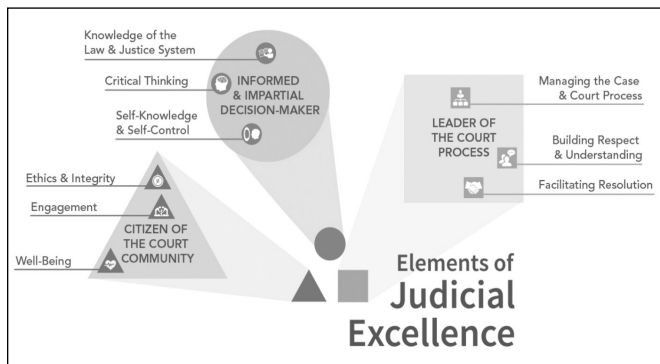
Knowledge of the Law & Justice System

Critical Thinking

INFORMED & IMPARTIAL DECISION-MAKER

Self-Knowledge & Self-Control

Managing the Case & Court Process

LEADER OF THE COURT PROCESS

Building Respect & Understanding

Facilitating Resolution

Ethics & Integrity

Engagement

CITIZEN OF THE COURT COMMUNITY

Well-Being

Elements of Judicial Excellence